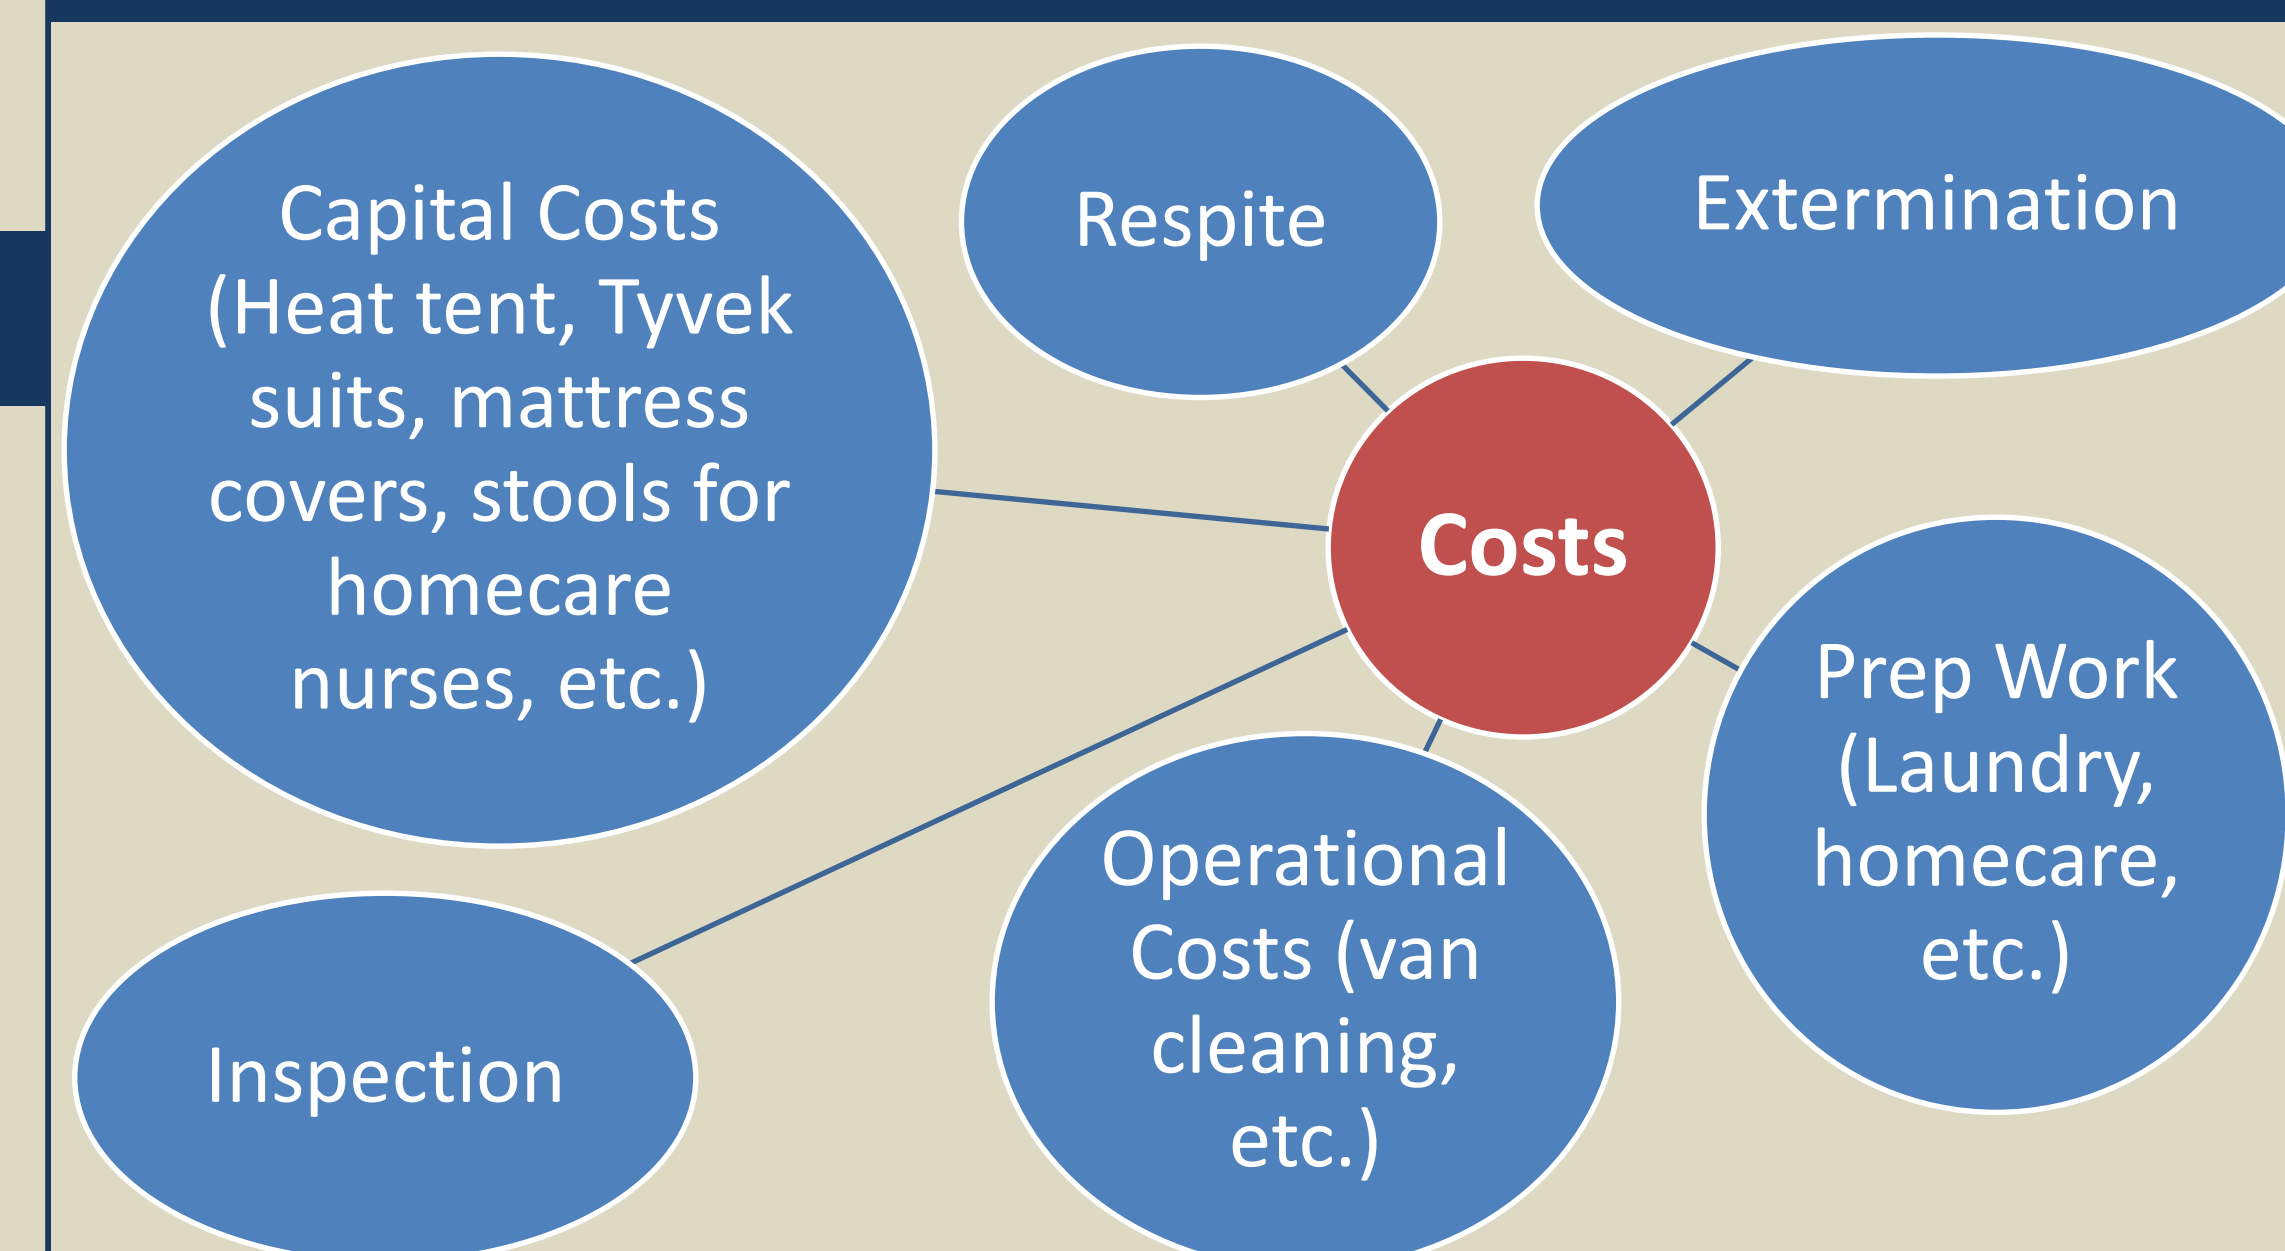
Capital Costs (Heat tent, Tyvek suits, mattress covers, stools for homecare nurses, etc.)

Respite

Extermination

Costs

Prep Work (Laundry, homecare, etc.)

Operational Costs (van cleaning, etc.)

Inspection